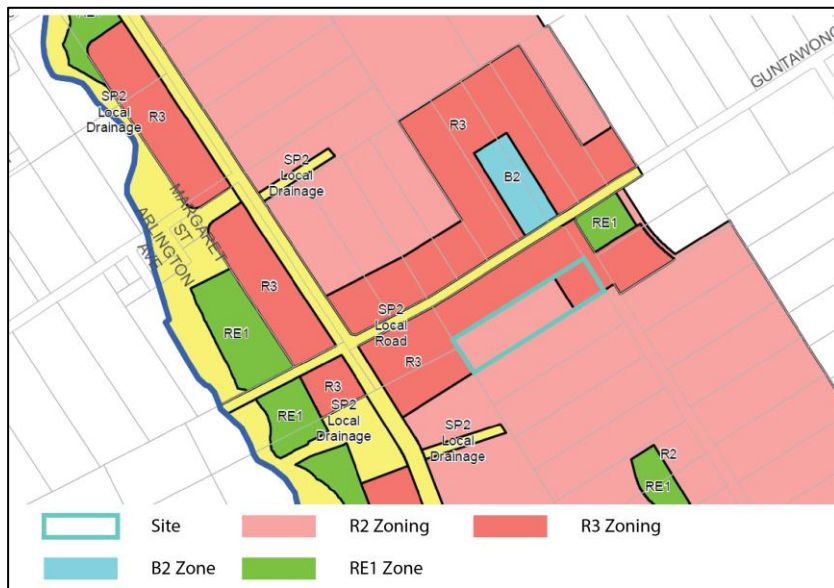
SP2
Local
Drainage
R3
GUNTAWONG
SP2
Local
Drainage
R3
B2
MARGARET
ST
ARLINGTON
AVE
RE1
R3
RE1
SP2
Local
Road
R3
R3
RE1
SP2
Local
Drainage
SP2
Local
Drainage
R2
RE1

Site
R2 Zoning
R3 Zoning
B2 Zone
RE1 Zone